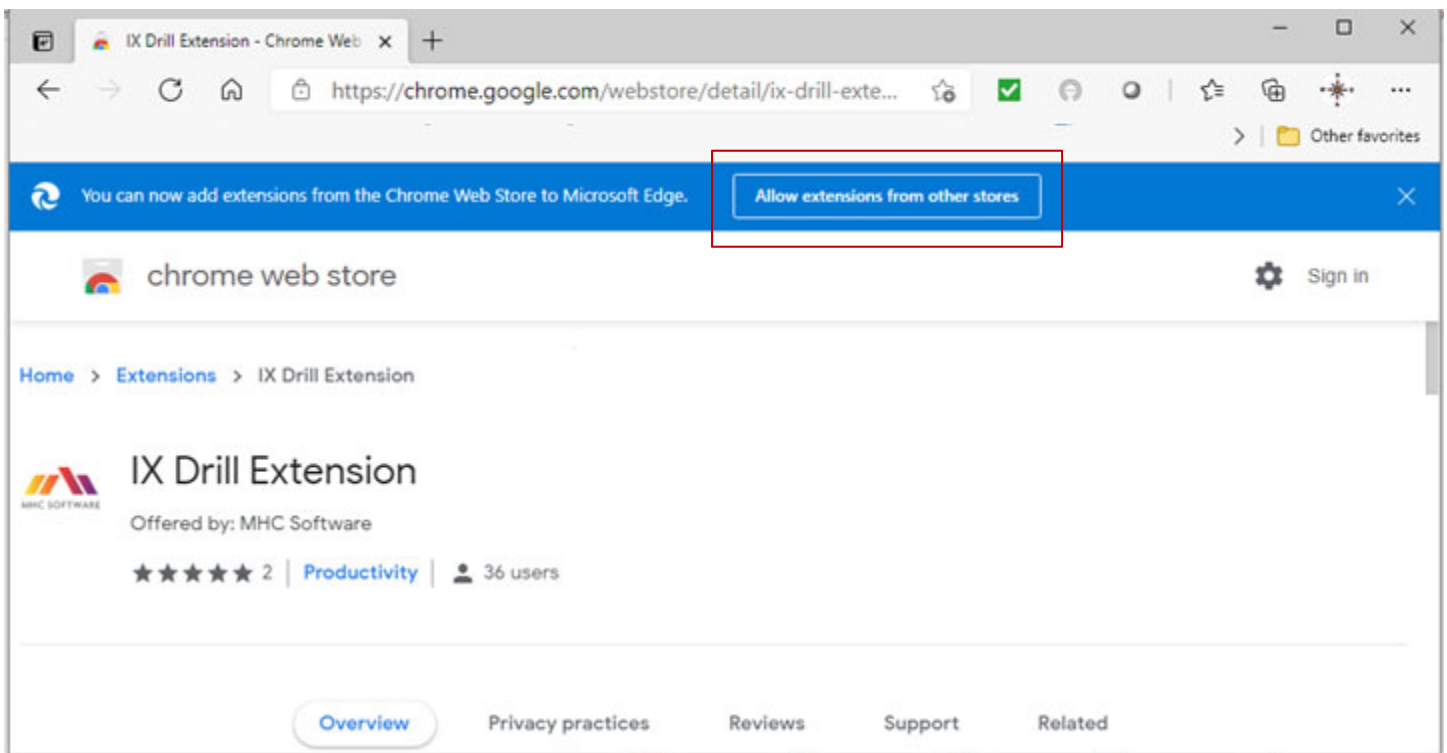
IX Drill Extension - Chrome Web ×

https://chrome.google.com/webstore/detail/ix-drill-exte...

Other favorites

You can now add extensions from the Chrome Web Store to Microsoft Edge.

Allow extensions from other stores

chrome web store

Sign in

Home > Extensions > IX Drill Extension

MHC SOFTWARE

IX Drill Extension

Offered by: MHC Software

★★★★★ 2 | Productivity | 36 users

Overview Privacy practices Reviews Support Related